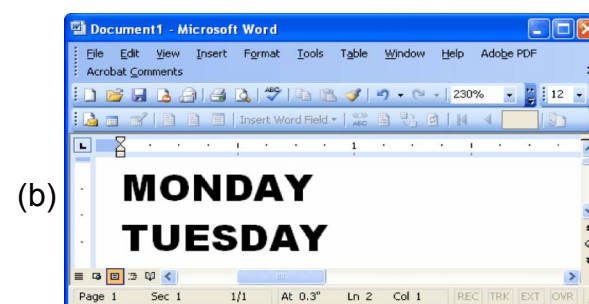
Document1 - Microsoft Word

File Edit View Insert Format Tools Table Window Help Adobe PDF

Acrobat Comments

230%

12

Insert Word Field ▾

(b)

MONDAY

TUESDAY

Page 1 Sec 1 1/1 At 0.3" Ln 2 Col 1 REC TRK EXT OVR